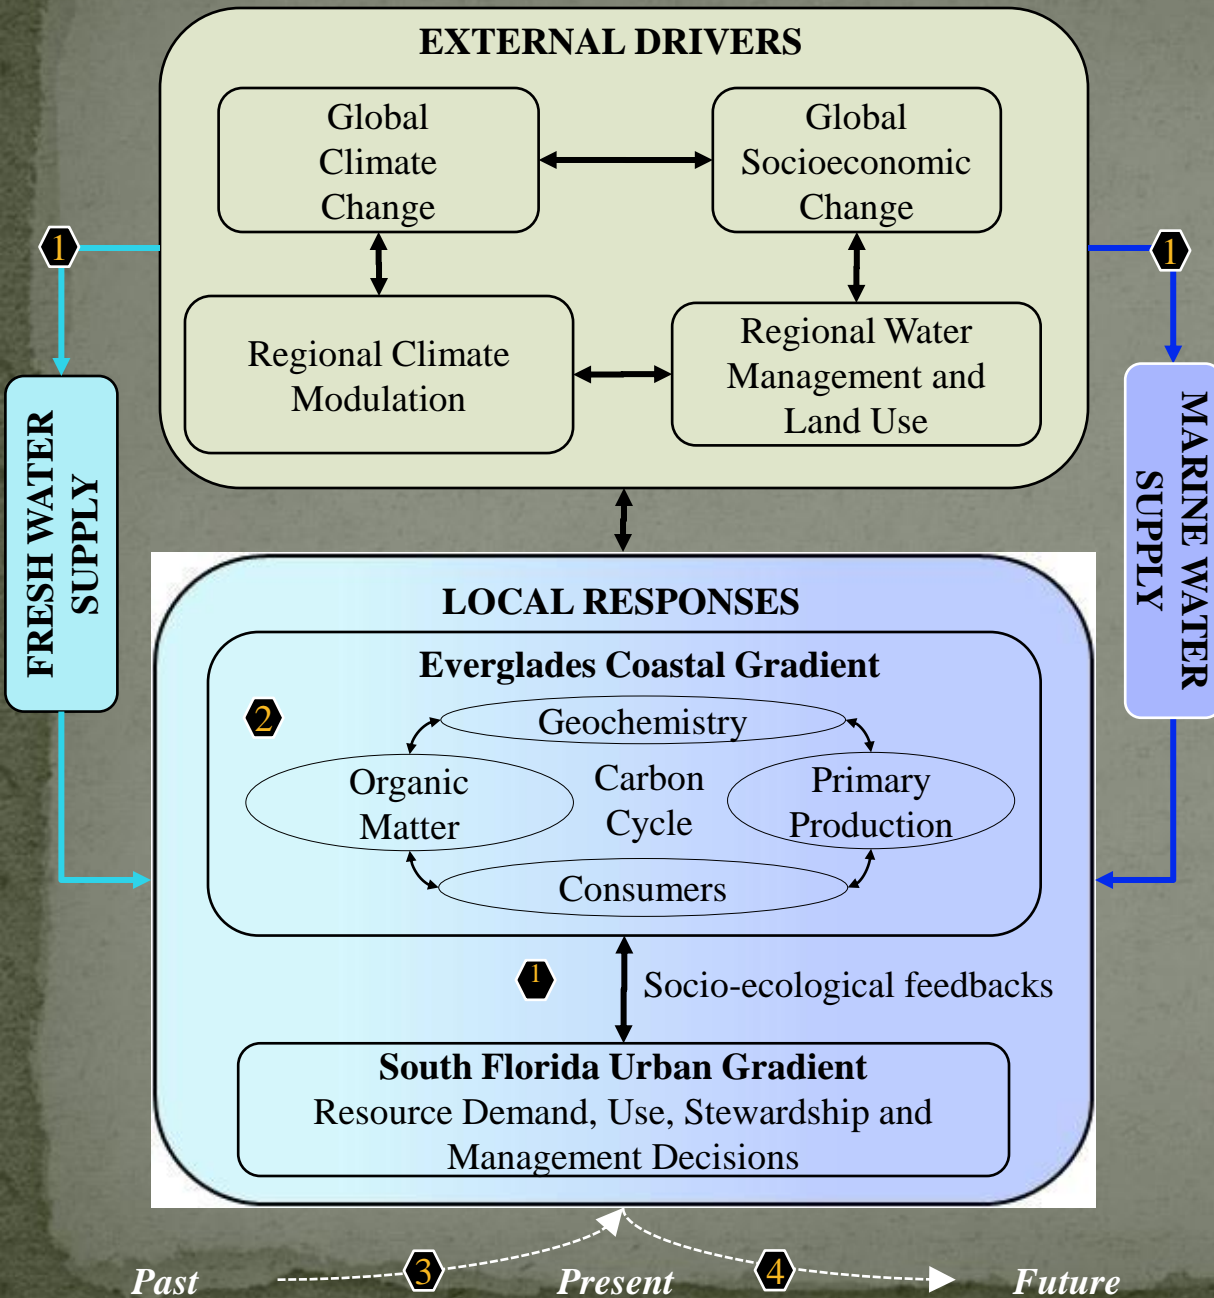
EXTERNAL DRIVERS

Global Climate Change

Global Socioeconomic Change

Regional Climate Modulation

Regional Water Management and Land Use

1

1

FRESH WATER SUPPLY

MARINE WATER SUPPLY

LOCAL RESPONSES

Everglades Coastal Gradient

2

Geochemistry

Organic Matter

Carbon Cycle

Primary Production

Consumers

1

Socio-ecological feedbacks

South Florida Urban Gradient
Resource Demand, Use, Stewardship and Management Decisions

Past

3

Present

4

Future